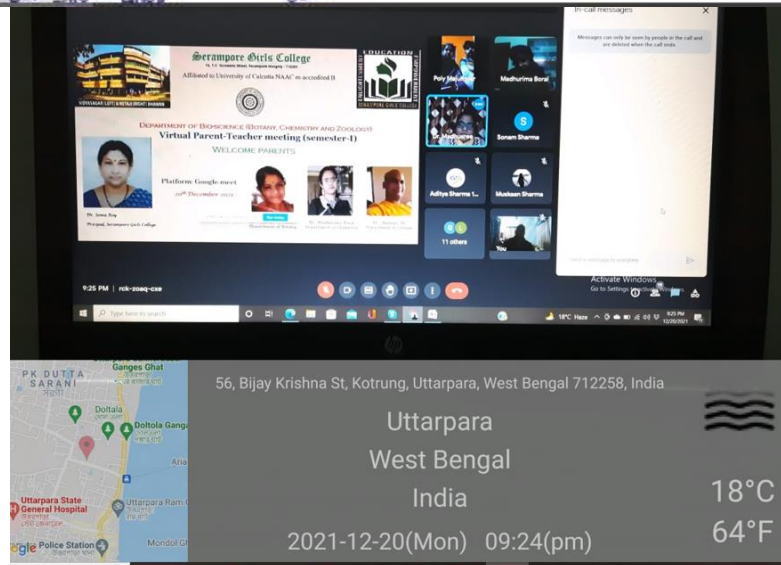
Serampore Girls College

Affiliated to University of Calcutta NAAC accredited B

EDUCATION

VIDYASAGAR LOFTI & NETAJI BIGHT SHANMIN

Department of Bio-science (Botany, Chemistry and Zoology)

Virtual Parent-Teacher meeting (semester-I)

Welcome Parents

Platform: Google meet

20th December 2021

Dr. Soma Roy

Principal, Serampore Girls College

In-call messages

Messages can only be seen by people in the call and are deleted when the call ends

Poly Majumder

Madhurima Boral

Dr. Madhurima

Sonam Sharma

Aditya Sharma 1...

Muskaan Sharma

11 others

You

Activate Windows

Go to Settings to activate Windows.

9:25 PM | rck-zoaq-cxe

Type here to search

18°C Haze

9:25 PM 12/20/2021

PK DUTTA SARANI

Ganges Ghat

Doltala

Doltola Ganga

Uttarpara State General Hospital

Uttarpara Ram

Police Station

Mondol Gh

Google

56, Bijay Krishna St, Kotrung, Uttarpara, West Bengal 712258, India

Uttarpara

West Bengal

India

2021-12-20(Mon) 09:24(pm)

18°C

64°F